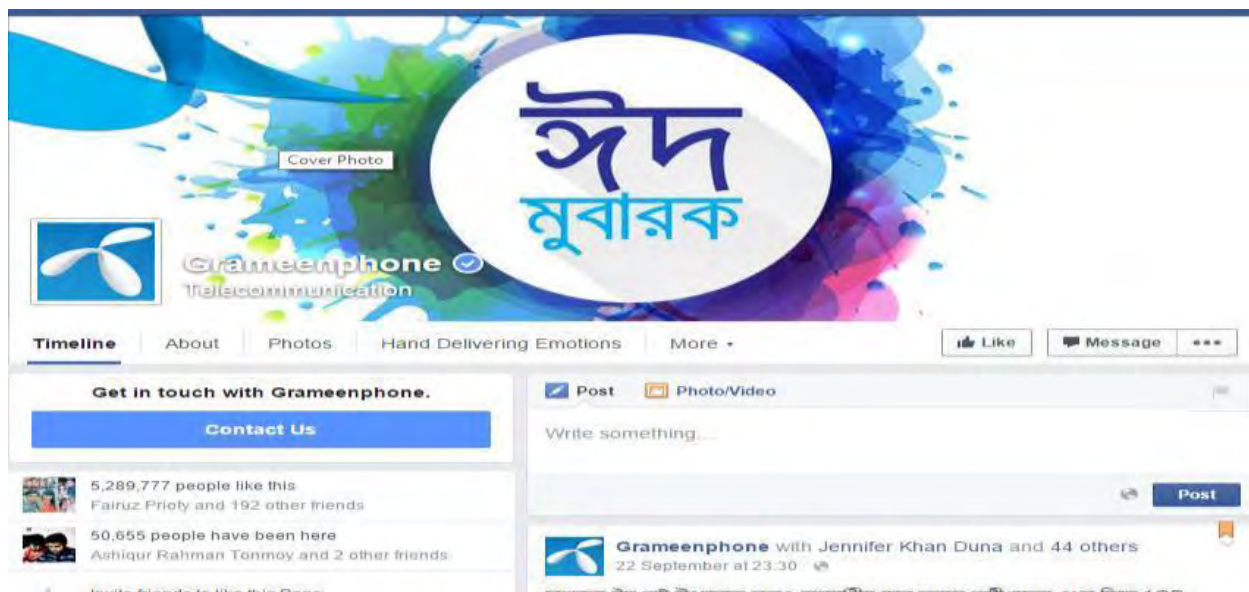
ঈদ মুবারক

Cover Photo

Grameenphone
Telecommunication

Timeline About Photos Hand Delivering Emotions More ▾

Like Message •••

Get in touch with Grameenphone.

Contact Us

5,289,777 people like this
Fairuz Prioty and 192 other friends

50,655 people have been here
Ashiqur Rahman Tonmoy and 2 other friends

Invite friends to like this Page

Post Photo/Video

Write something...

Post

Grameenphone with Jennifer Khan Duna and 44 others
22 September at 23:30

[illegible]